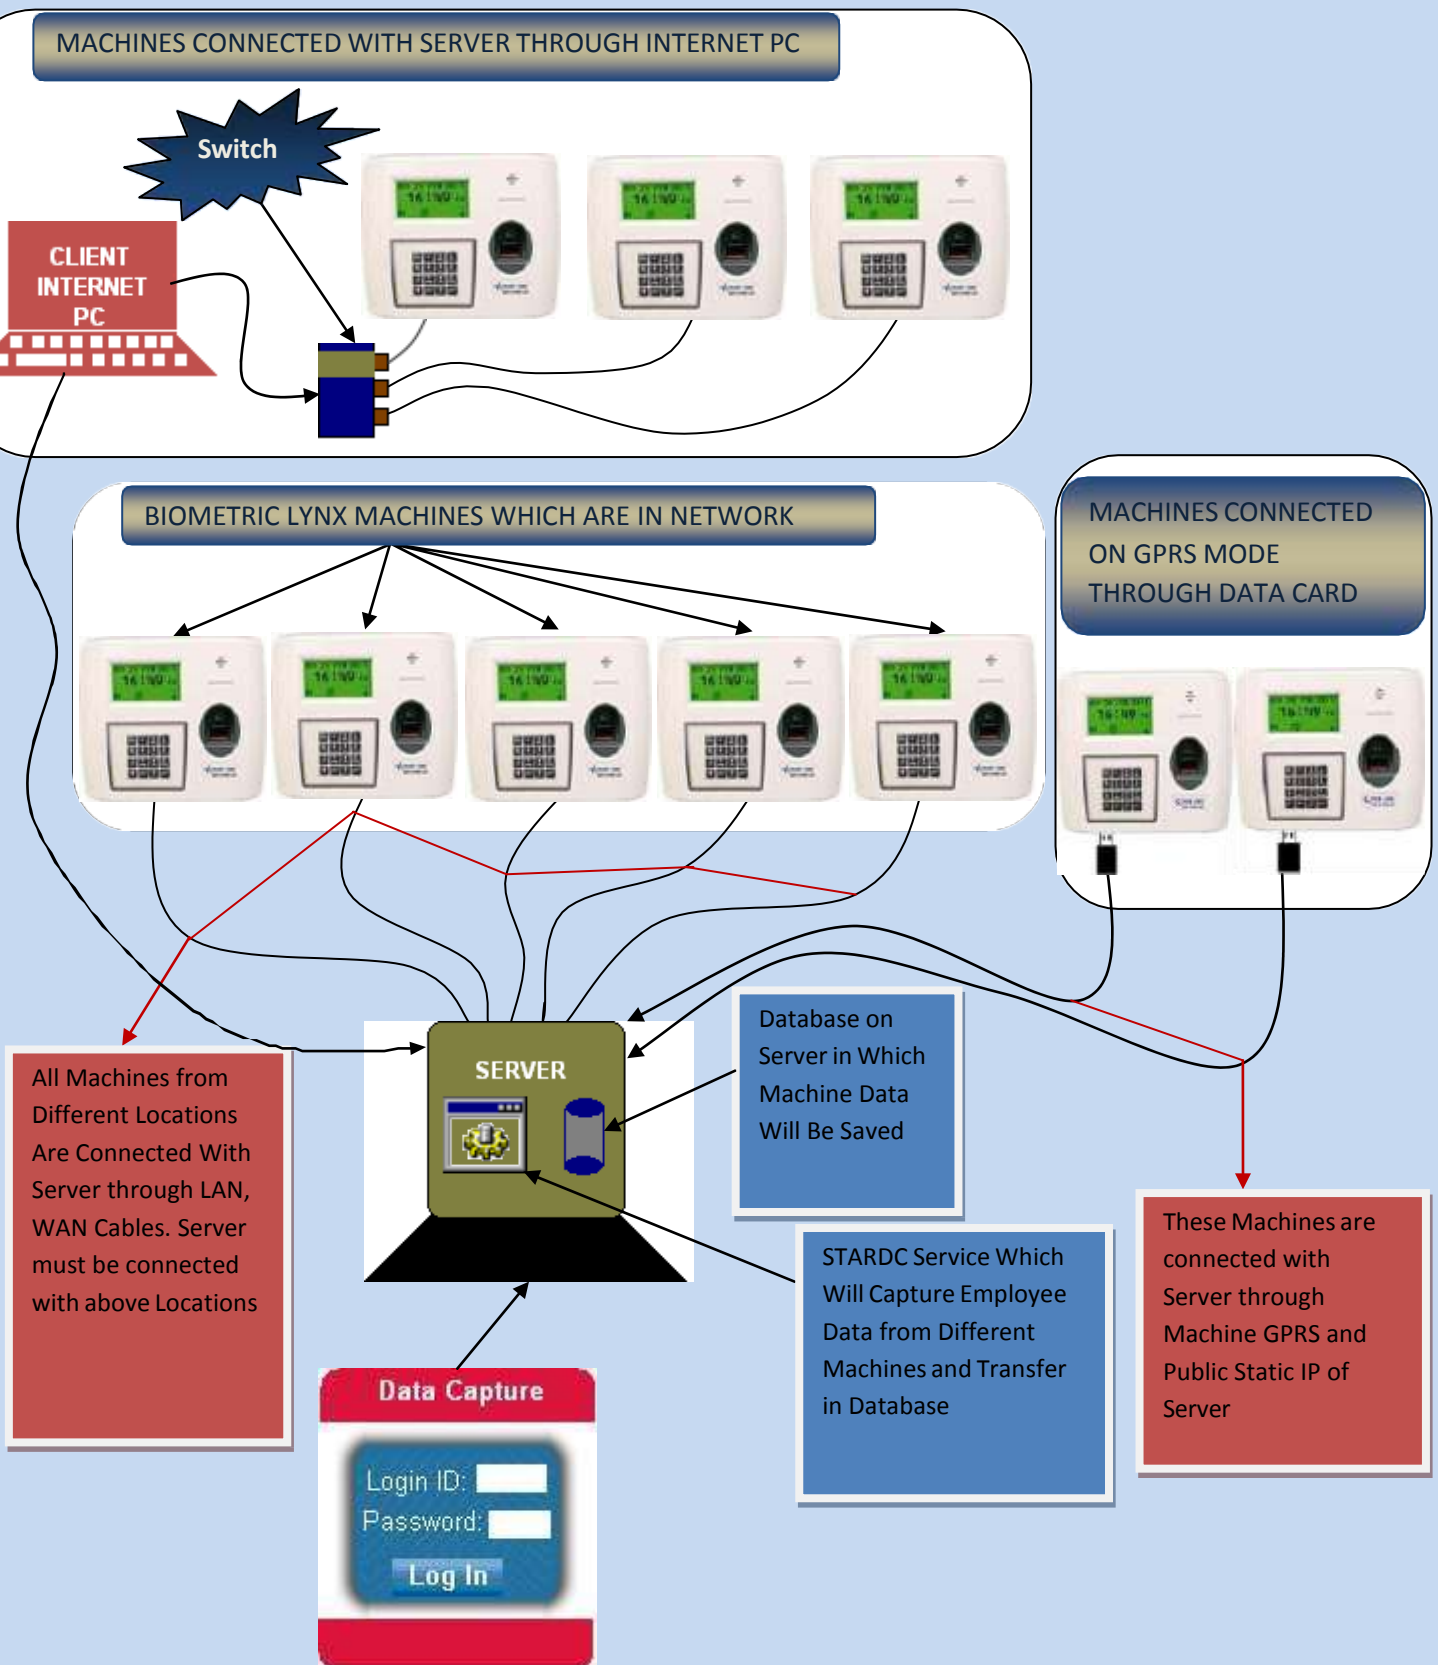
MACHINES CONNECTED WITH SERVER THROUGH INTERNET PC

Switch

CLIENT INTERNET PC

BIOMETRIC LYNX MACHINES WHICH ARE IN NETWORK

MACHINES CONNECTED ON GPRS MODE THROUGH DATA CARD

SERVER

Database on Server in Which Machine Data Will Be Saved

All Machines from Different Locations Are Connected With Server through LAN, WAN Cables. Server must be connected with above Locations

STARDC Service Which Will Capture Employee Data from Different Machines and Transfer in Database

These Machines are connected with Server through Machine GPRS and Public Static IP of Server

Data Capture

Login ID:

Password:

Log In